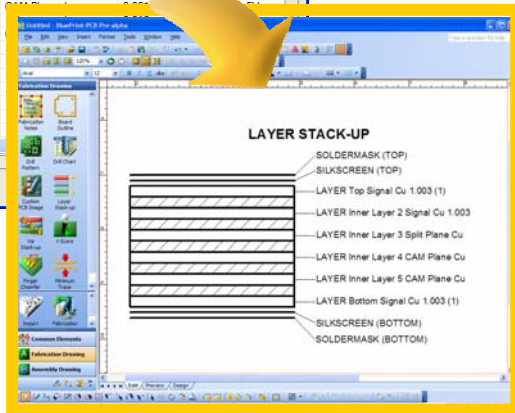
Untitled - BluePrint-PCB Pre-alpha

File Edit View Insert Format Tools Window Help

Arial

Fabrication Drawing

Fabrication Notes

Board Outline

Drill Pattern

Drill Chart

Custom PCB Image

Layer Stack-up

Via Stack-up

Finger Chamfer

Minimum Trace

Import

Fabrication

Common Elements

Fabrication Drawing

Assembly Drawing

Edit / Preview / Design

LAYER STACK-UP

SOLDERMASK (TOP)

SILKSCREEN (TOP)

LAYER Top Signal Cu 1.003 (1)

LAYER Inner Layer 2 Signal Cu 1.003

LAYER Inner Layer 3 Split Plane Cu

LAYER Inner Layer 4 CAM Plane Cu

LAYER Inner Layer 5 CAM Plane Cu

LAYER Bottom Signal Cu 1.003 (1)

SILKSCREEN (BOTTOM)

SOLDERMASK (BOTTOM)